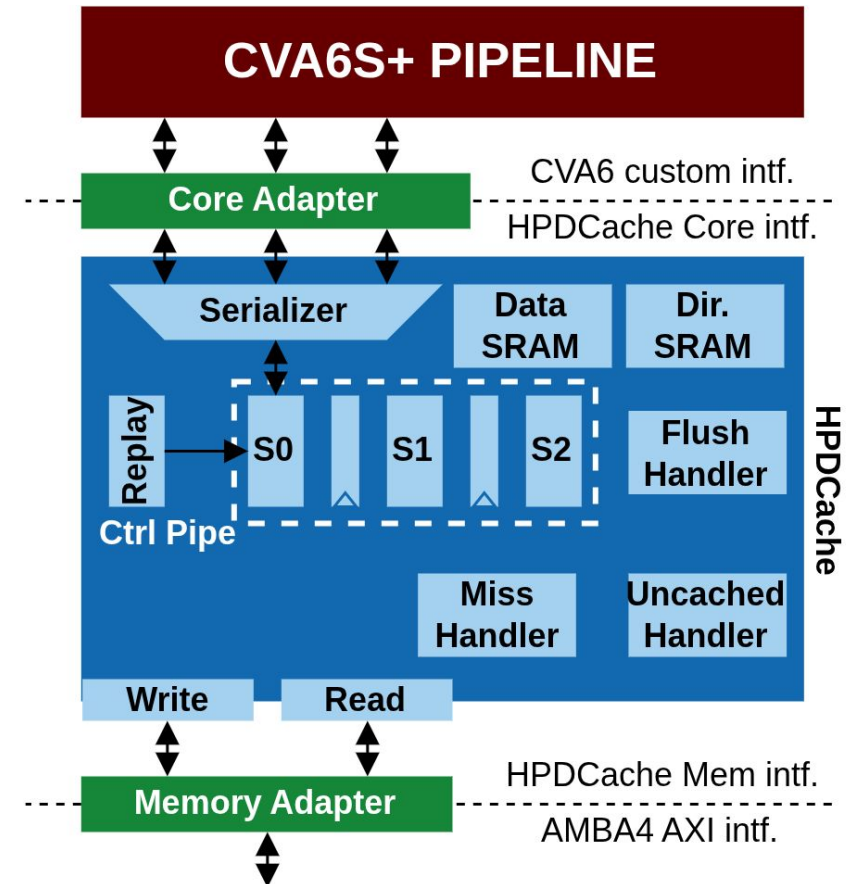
CVA6S+ PIPELINE

CVA6 custom intf.

Core Adapter

HPDCache Core intf.

Serializer

Data SRAM

Dir. SRAM

Replay

S0

S1

S2

Ctrl Pipe

Flush Handler

HPDCache

Miss Handler

Uncached Handler

Write

Read

HPDCache Mem intf.

Memory Adapter

AMBA4 AXI intf.